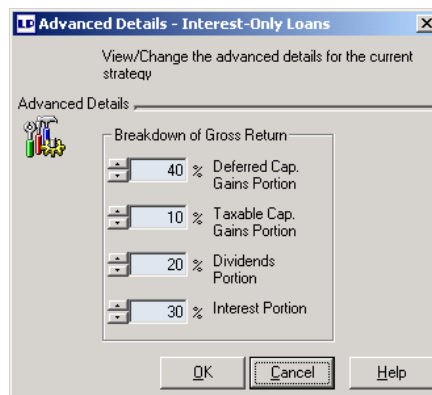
LD Advanced Details - Interest-Only Loans

View/Change the advanced details for the current strategy

Advanced Details

Breakdown of Gross Return

40 % Deferred Cap. Gains Portion

10 % Taxable Cap. Gains Portion

20 % Dividends Portion

30 % Interest Portion

OK

Cancel

Help